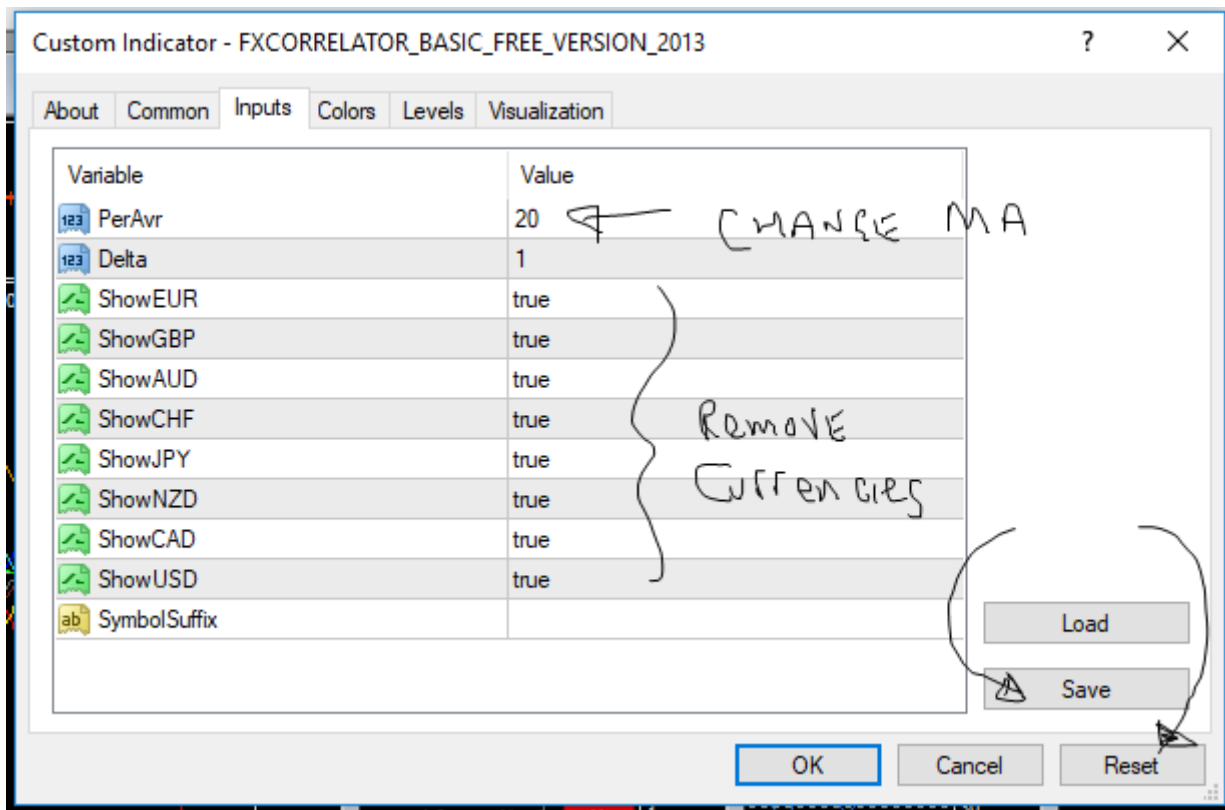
Custom Indicator - FXCORRELATOR_BASIC_FREE_VERSION_2013

?

About | Common | Inputs | Colors | Levels | Visualization

| Variable | Value |
|---|---|
| PerAvr | 20 |
| Delta | 1 |
| ShowEUR | true |
| ShowGBP | true |
| ShowAUD | true |
| ShowCHF | true |
| ShowJPY | true |
| ShowNZD | true |
| ShowCAD | true |
| ShowUSD | true |
| SymbolSuffix | |

CHANGE MA

Remove Currencies

Load

Save

OK | Cancel | Reset